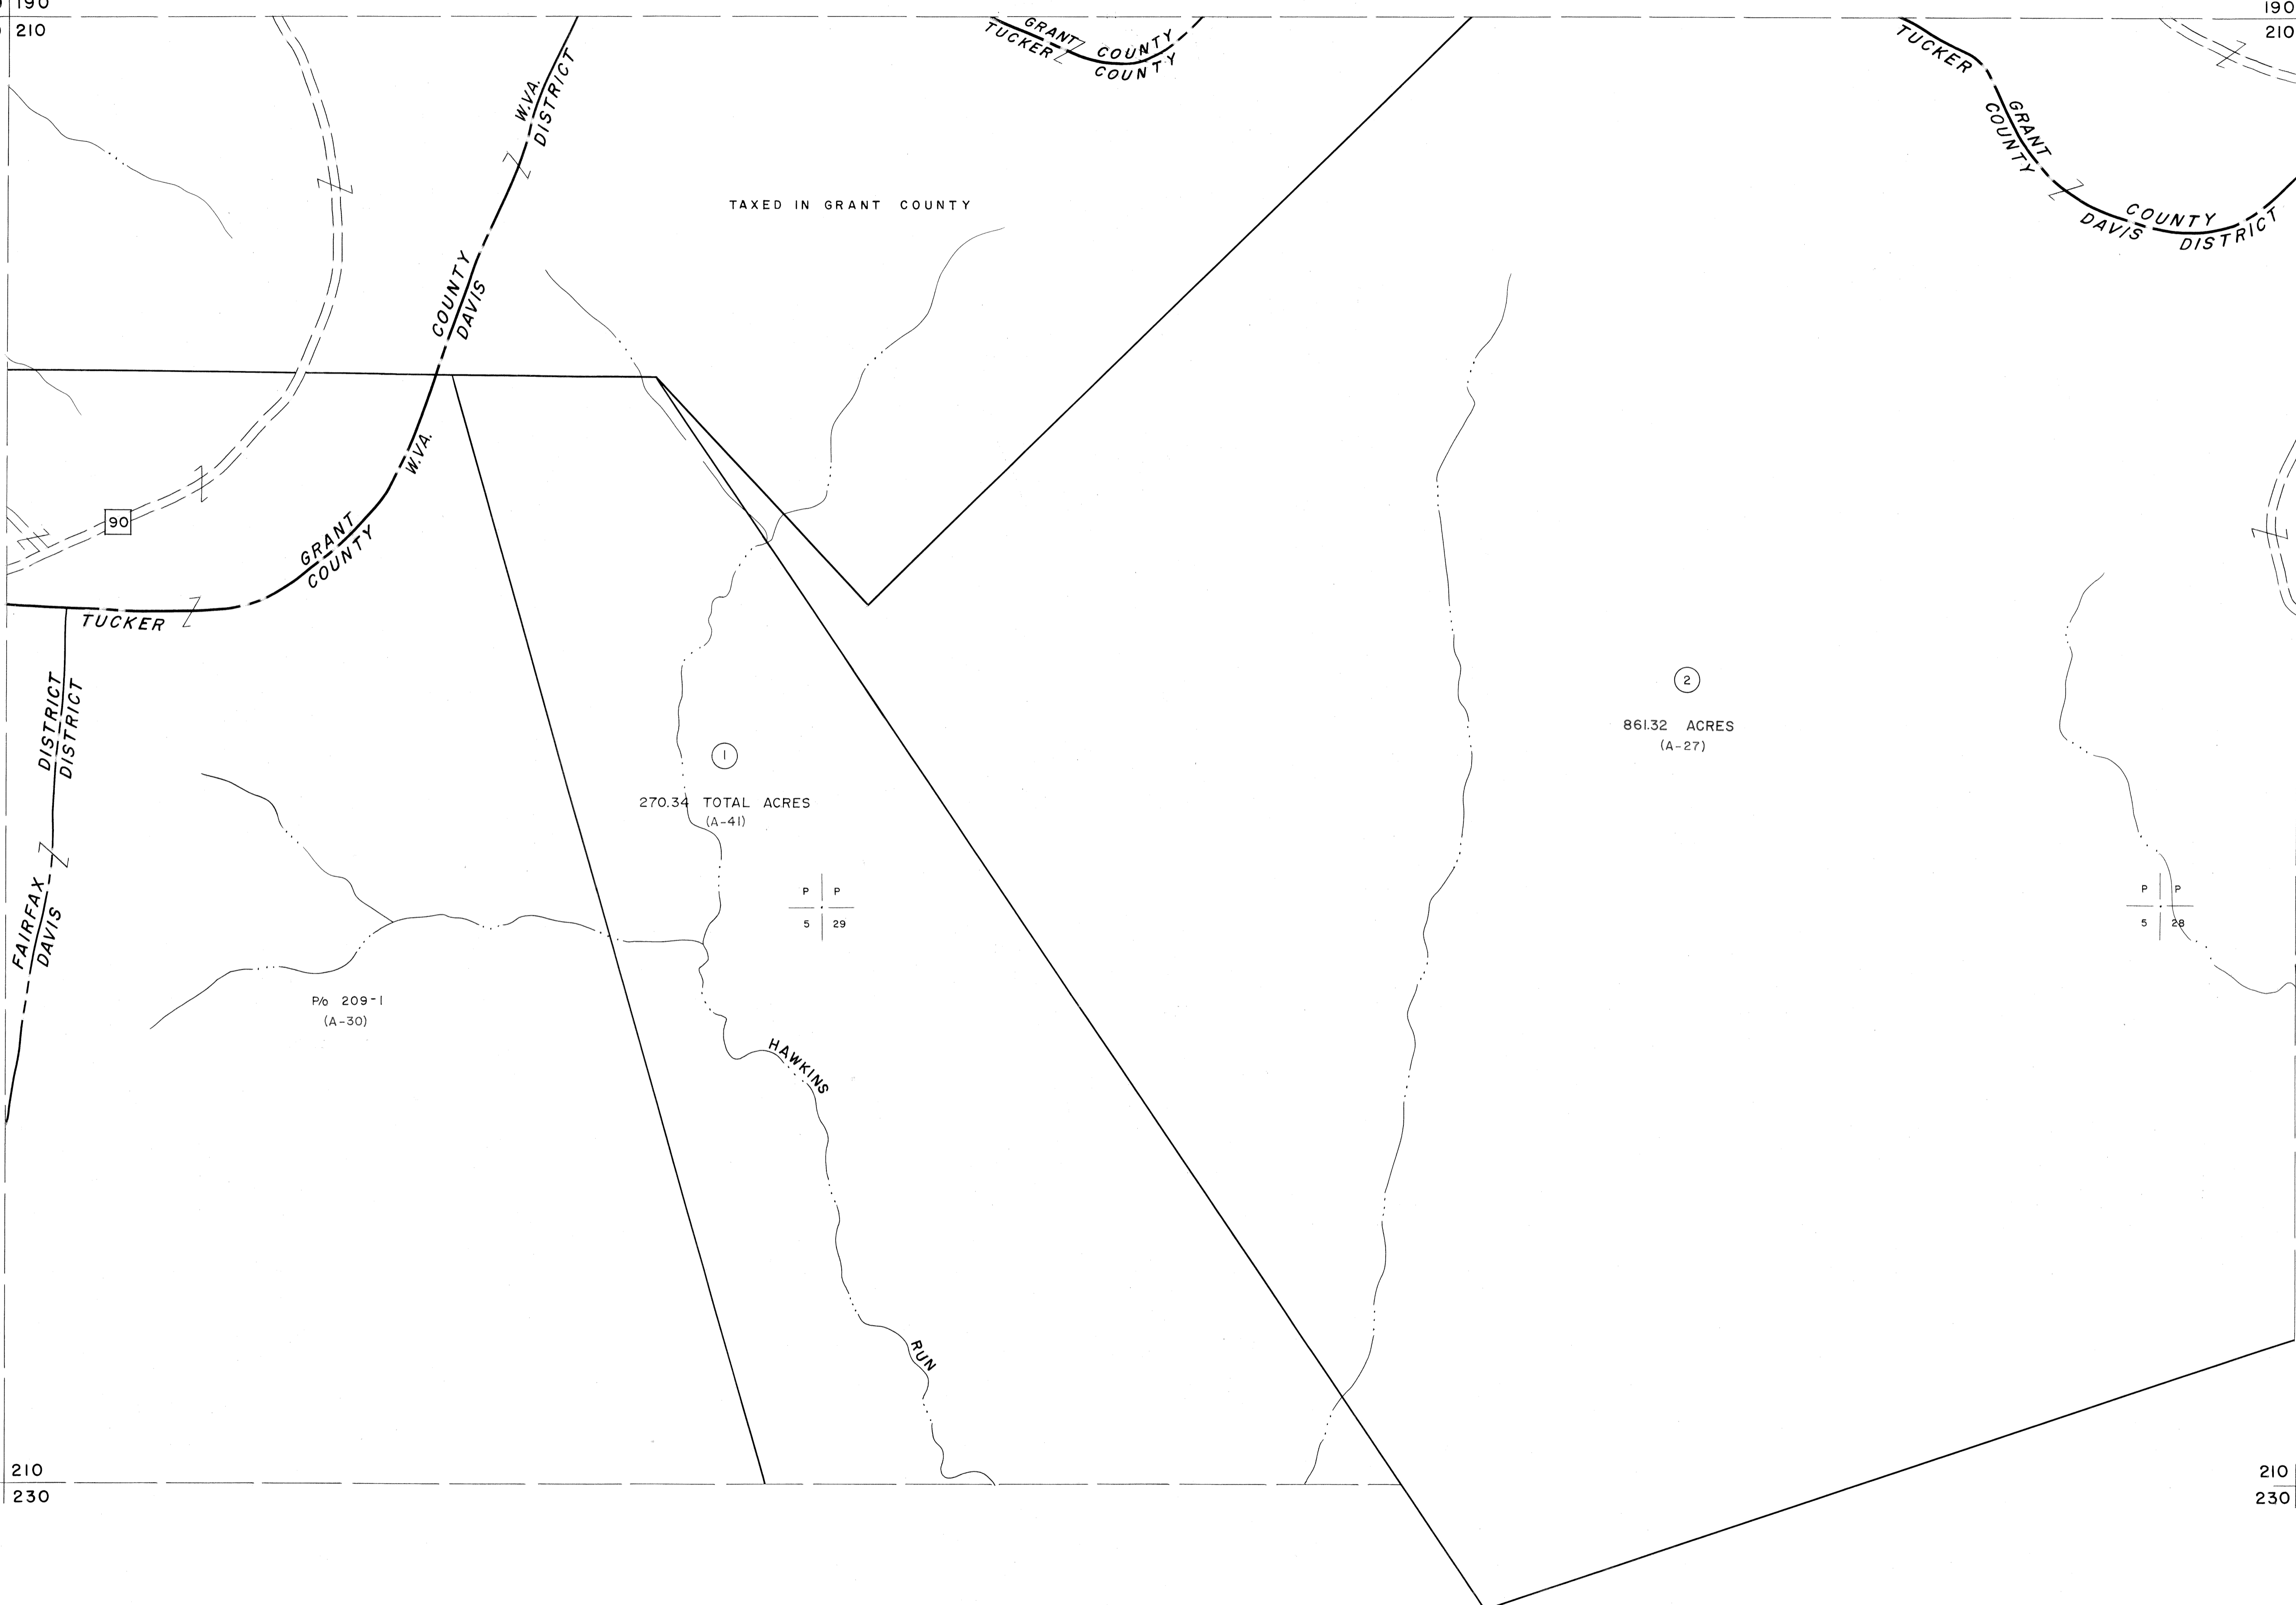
190
210

190
210

GRANT COUNTY
TUCKER COUNTY

TUCKER
GRANT COUNTY
COUNTY
DAVIS DISTRICT

W.VA.
DISTRICT

TAXED IN GRANT COUNTY

COUNTY
DAVIS

90

W.VA.
GRANT
COUNTY

TUCKER

DISTRICT
DISTRICT

FAIRFAX
DAVIS

1

270.34 TOTAL ACRES
(A-41)

| P | P |
|---|---|
| 5 | 29 |

2

861.32 ACRES
(A-27)

| P | P |
|---|---|
| 5 | 28 |

P/o 209-1
(A-30)

HAWKINS

RUN

210
230

210
230